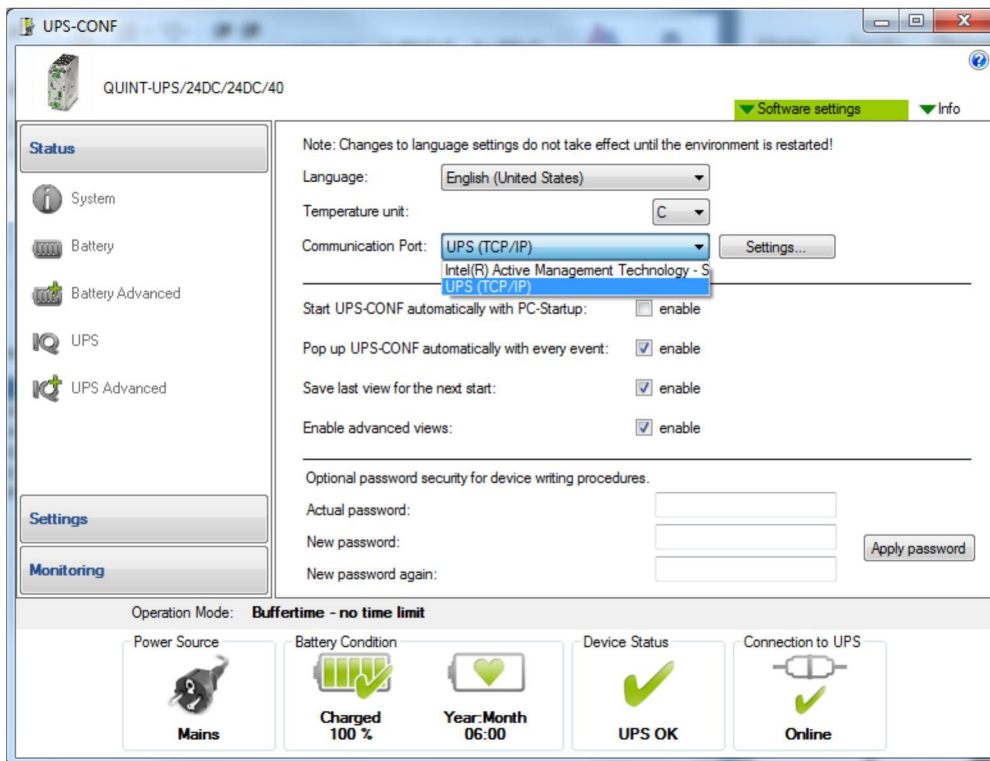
UPS-CONF

QUINT-UPS/24DC/24DC/40

Software settings
Info

Status

System

Battery

Battery Advanced

UPS

UPS Advanced

Settings

Monitoring

Note: Changes to language settings do not take effect until the environment is restarted!

Language: English (United States)

Temperature unit: C

Communication Port: UPS (TCP/IP) Settings...

Intel(R) Active Management Technology - S
UPS (TCP/IP)

Start UPS-CONF automatically with PC-Startup: enable

Pop up UPS-CONF automatically with every event: enable

Save last view for the next start: enable

Enable advanced views: enable

Optional password security for device writing procedures.

Actual password:

New password:

New password again:

Apply password

Operation Mode: Buffertime - no time limit

Power Source
Mains

Battery Condition
Charged
100 %

Year:Month
06:00

Device Status
UPS OK

Connection to UPS
Online